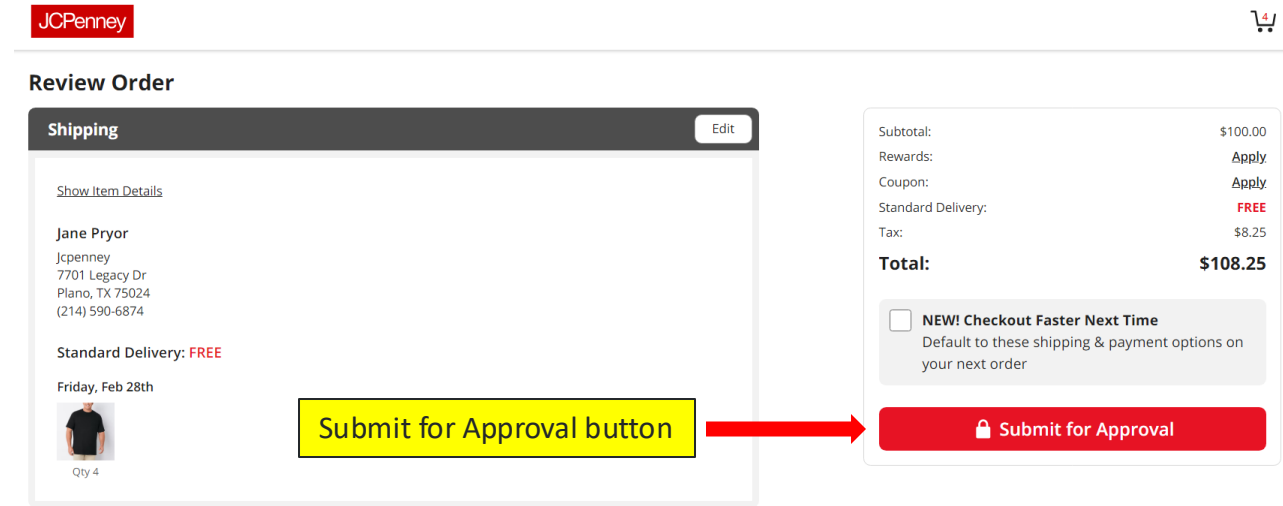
JCPenney

4

Review Order

Shipping

Edit

Show Item Details

Jane Pryor

Jcpenney
7701 Legacy Dr
Plano, TX 75024
(214) 590-6874

Standard Delivery: FREE

Friday, Feb 28th

Qty 4

Submit for Approval button

| | |
|---|---|
| Subtotal: | $100.00 |
| Rewards: | Apply |
| Coupon: | Apply |
| Standard Delivery: | FREE |
| Tax: | $8.25 |
| Total: | $108.25 |

NEW! Checkout Faster Next Time
Default to these shipping & payment options on your next order

Submit for Approval